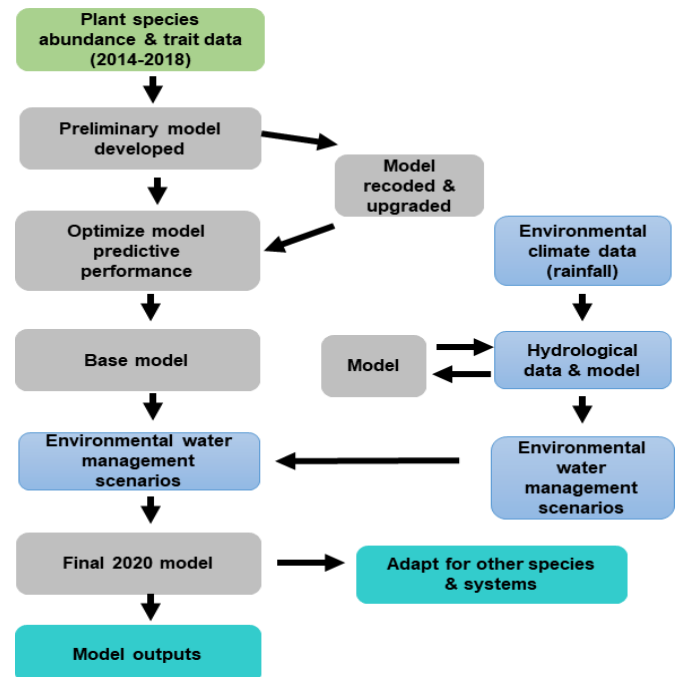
Plant species abundance & trait data (2014-2018)

Preliminary model developed

Model recoded & upgraded

Optimize model predictive performance

Environmental climate data (rainfall)

Base model

Model

Hydrological data & model

Environmental water management scenarios

Environmental water management scenarios

Final 2020 model

Adapt for other species & systems

Model outputs